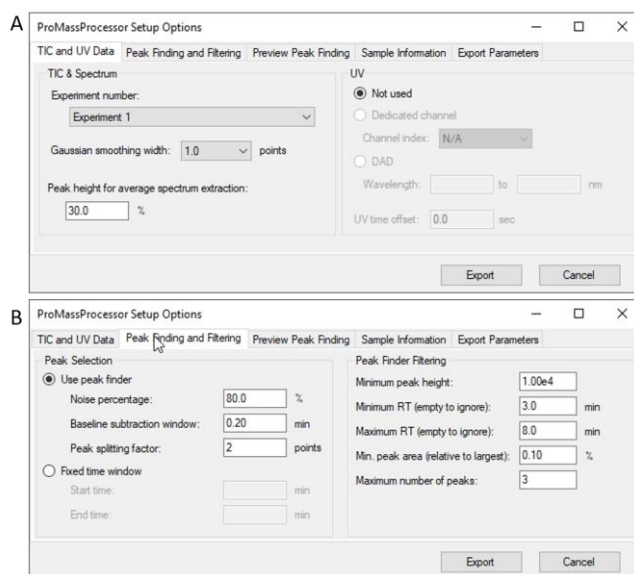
A

ProMassProcessor Setup Options

TIC and UV Data | Peak Finding and Filtering | Preview Peak Finding | Sample Information | Export Parameters

TIC & Spectrum

Experiment number:

Experiment 1

Gaussian smoothing width: 1.0 points

Peak height for average spectrum extraction:

30.0 %

UV

Not used

Dedicated channel

Channel index: N/A

DAD

Wavelength: to nm

UV time offset: 0.0 sec

Export | Cancel

B

ProMassProcessor Setup Options

TIC and UV Data | Peak Finding and Filtering | Preview Peak Finding | Sample Information | Export Parameters

Peak Selection

Use peak finder

Noise percentage: 80.0 %

Baseline subtraction window: 0.20 min

Peak splitting factor: 2 points

Fixed time window

Start time: min

End time: min

Peak Finder Filtering

Minimum peak height: 1.00e4

Minimum RT (empty to ignore): 3.0 min

Maximum RT (empty to ignore): 8.0 min

Min. peak area (relative to largest): 0.10 %

Maximum number of peaks: 3

Export | Cancel